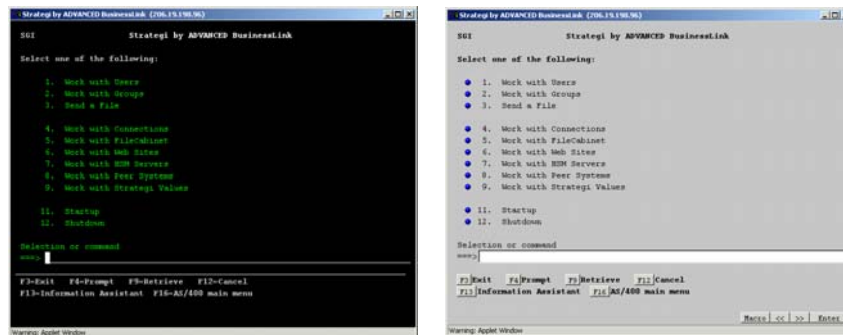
Strategi by ADVANCED BusinessLink (206.19.198.96)

SGI Strategi by ADVANCED BusinessLink

Select one of the following:

1. Work with Users
2. Work with Groups
3. Send a File

4. Work with Connections
5. Work with FileCabinet
6. Work with Web Sites
7. Work with HSM Servers
8. Work with Peer Systems
9. Work with Strategi Values

11. Startup
12. Shutdown

Selection or command
===>

F3=Exit F4=Prompt F9=Retrieve F12=Cancel
F13=Information Assistant F16=AS/400 main menu

Warning: Applet Window

Strategi by ADVANCED BusinessLink (206.19.198.96)

SGI Strategi by ADVANCED BusinessLink

Select one of the following:

1. Work with Users
2. Work with Groups
3. Send a File

4. Work with Connections
5. Work with FileCabinet
6. Work with Web Sites
7. Work with HSM Servers
8. Work with Peer Systems
9. Work with Strategi Values

11. Startup
12. Shutdown

Selection or command
===>

F3 Exit F4 Prompt F9 Retrieve F12 Cancel
F13 Information Assistant F16 AS/400 main menu

Macro << >> Enter

Warning: Applet Window